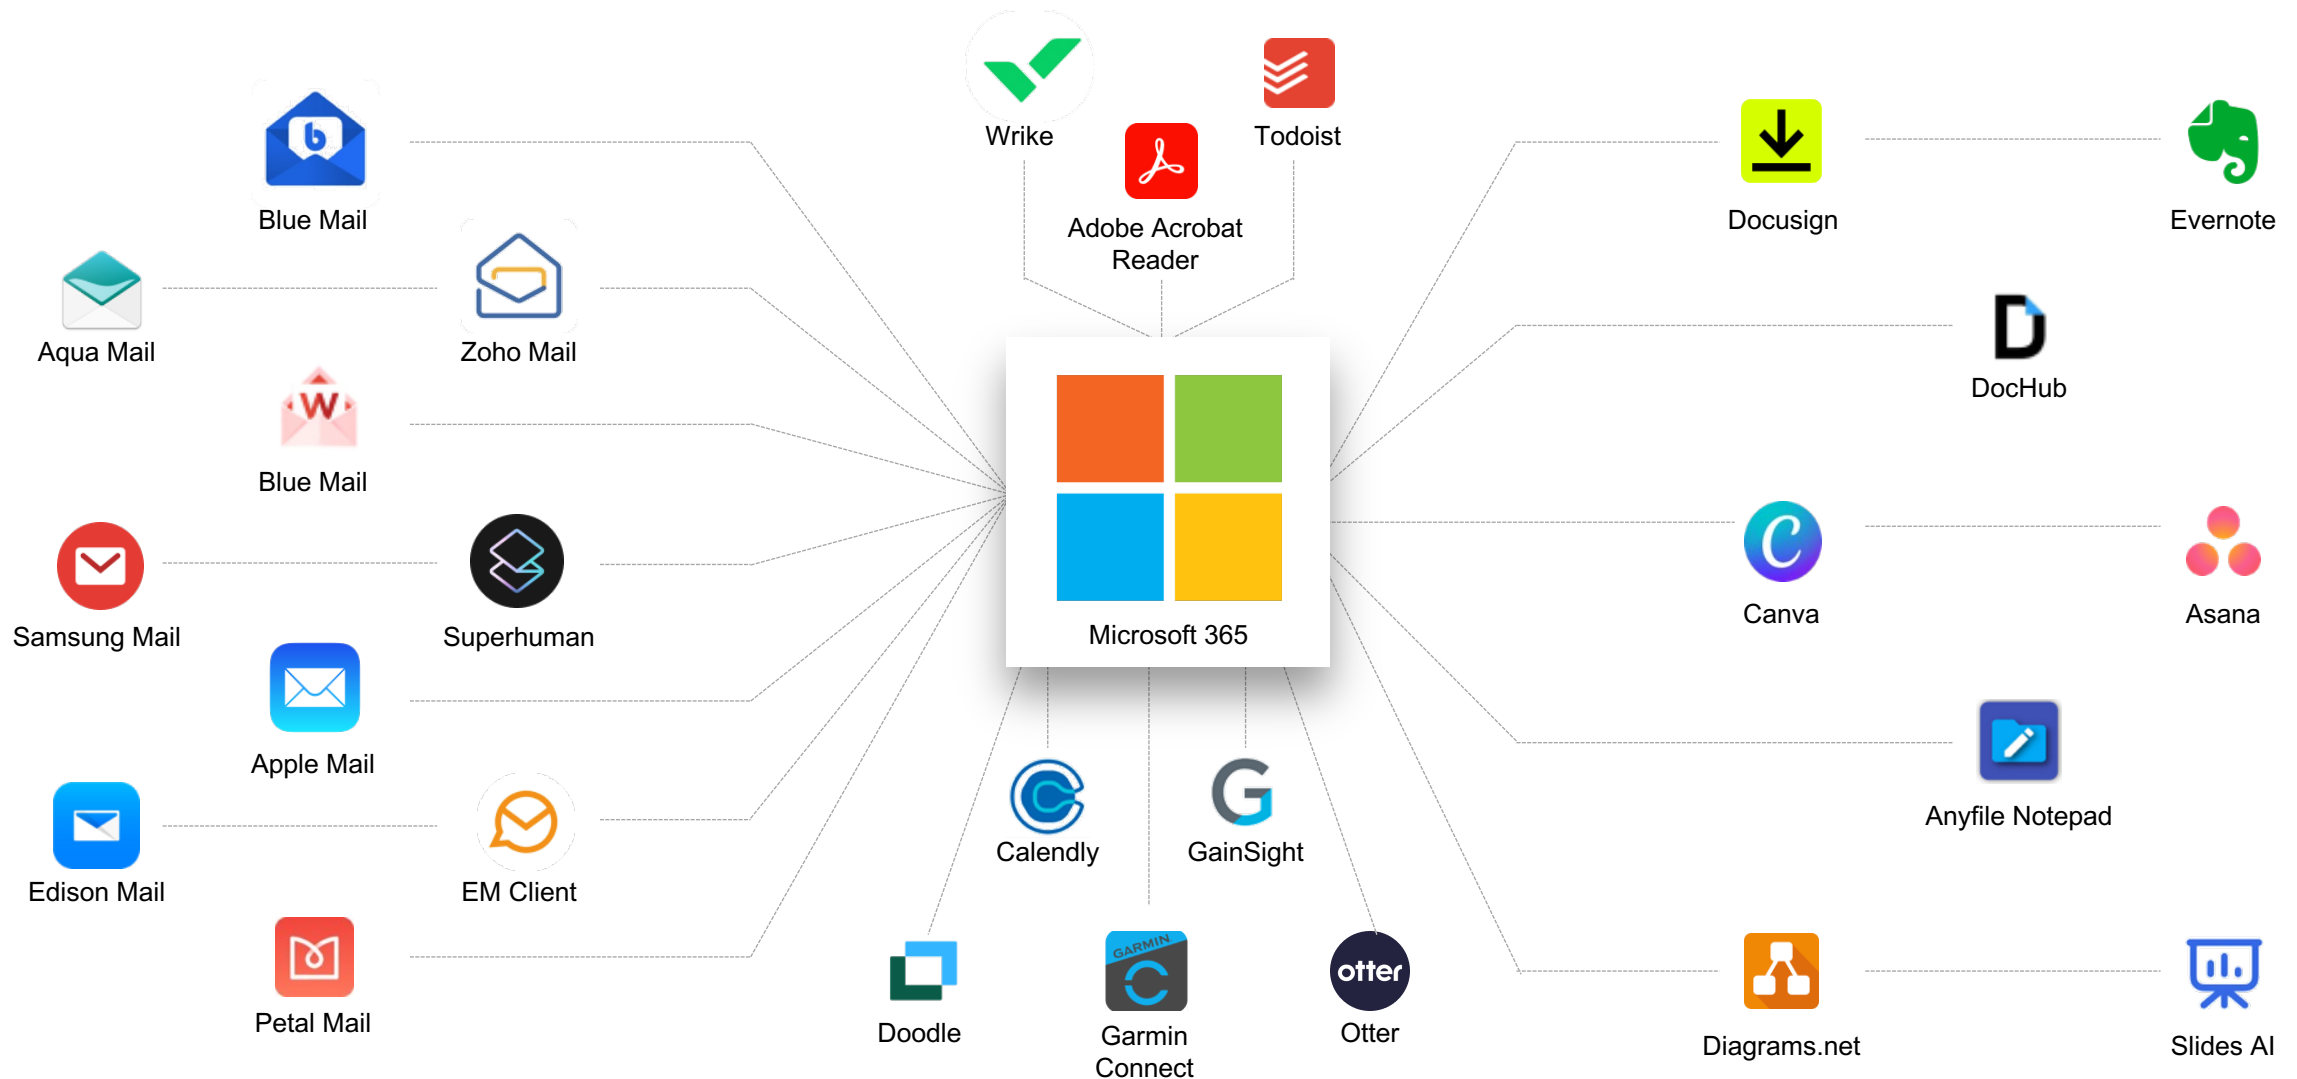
Wrike
Todoist
Adobe Acrobat Reader
Blue Mail
Aqua Mail
Zoho Mail
Blue Mail
Samsung Mail
Superhuman
Apple Mail
Edison Mail
EM Client
Petal Mail
Microsoft 365
Docusign
Evernote
DocHub
Canva
Asana
Anyfile Notepad
Calendly
GainSight
Doodle
GARMIN
Garmin Connect
otter
Otter
Diagrams.net
Slides AI